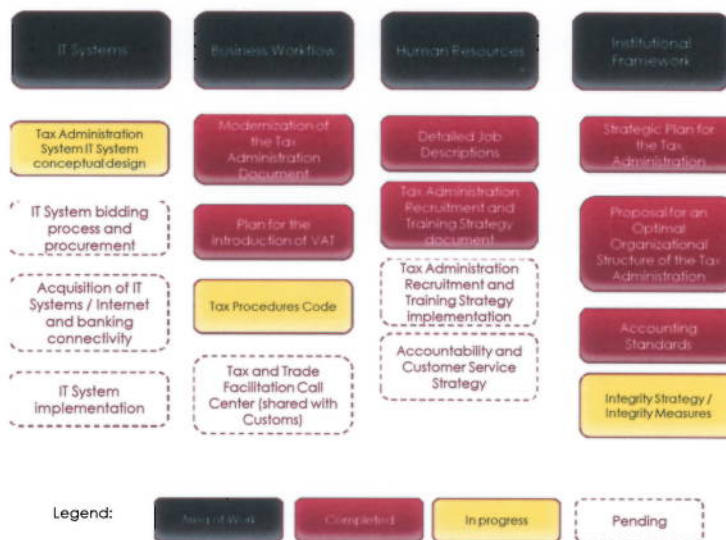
IT Systems

Tax Administration System IT System conceptual design

IT System bidding process and procurement

Acquisition of IT Systems / Internet and banking connectivity

IT System implementation

Business Workflow

Modernization of the Tax Administration Document

Plan for the introduction of VAT

Tax Procedures Code

Tax and Trade Facilitation Call Center (shared with Customs)

Human Resources

Detailed Job Descriptions

Tax Administration Recruitment and Training Strategy document

Tax Administration Recruitment and Training Strategy implementation

Accountability and Customer Service Strategy

Institutional Framework

Strategic Plan for the Tax Administration

Proposal for an Optimal Organizational Structure of the Tax Administration

Accounting Standards

Integrity Strategy / Integrity Measures

Legend: Area of Work Completed In progress Pending